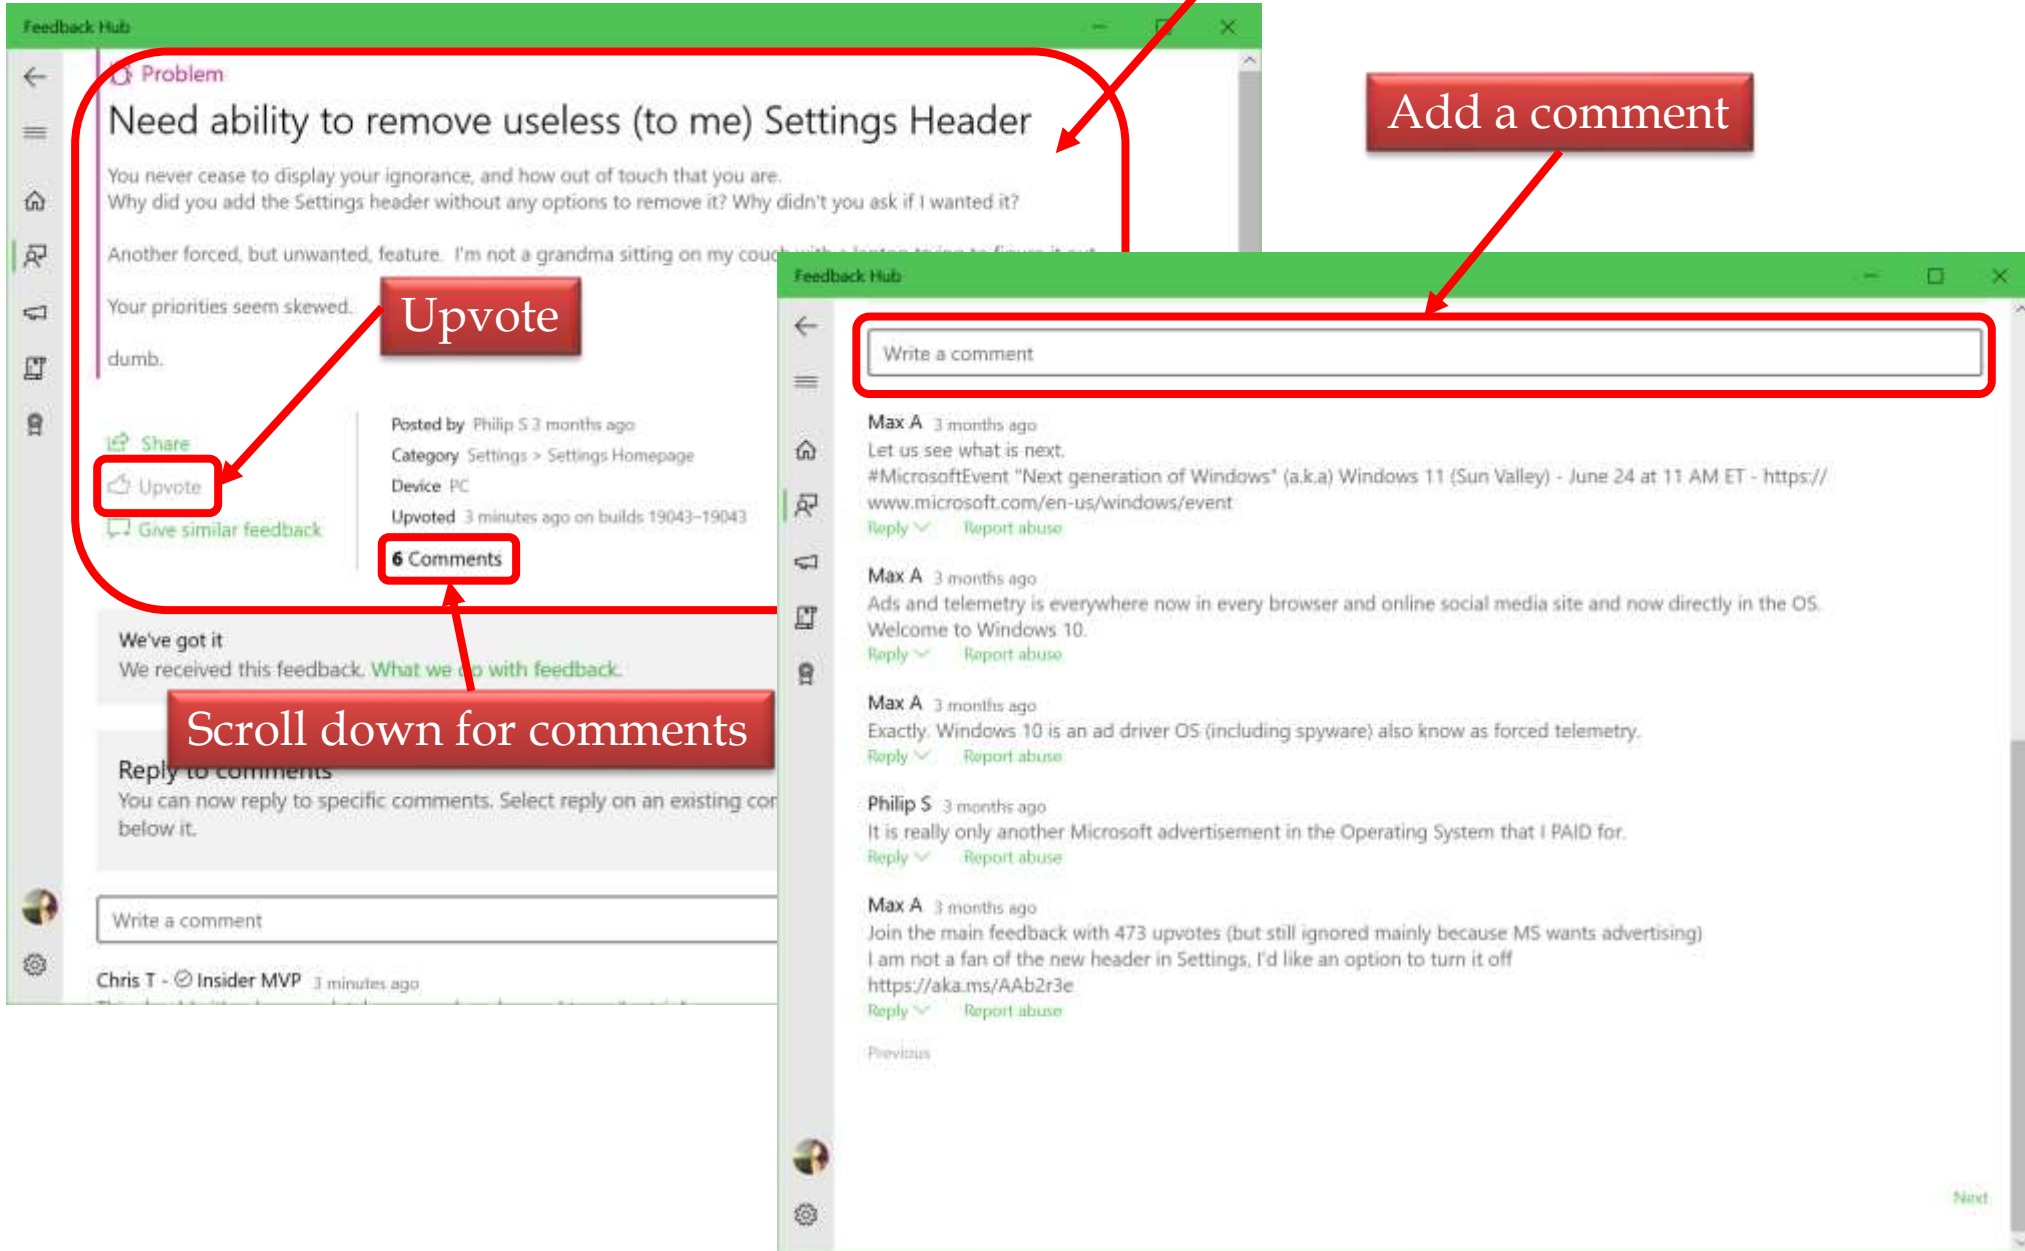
Feedback Hub

Problem

Need ability to remove useless (to me) Settings Header

You never cease to display your ignorance, and how out of touch that you are.
Why did you add the Settings header without any options to remove it? Why didn't you ask if I wanted it?

Another forced, but unwanted, feature. I'm not a grandma sitting on my couc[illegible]

Your priorities seem skewed.

dumb.

Upvote

Share
Upvote
Give similar feedback

Posted by Philip S 3 months ago
Category Settings > Settings Homepage
Device PC
Upvoted 3 minutes ago on builds 19043-19043

6 Comments

We've got it
We received this feedback. What we d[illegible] with feedback.

Scroll down for comments

Reply to comments
You can now reply to specific comments. Select reply on an existing co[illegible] below it.

Write a comment

Chris T - Insider MVP 3 minutes ago

Add a comment

Feedback Hub

Write a comment

Max A 3 months ago
Let us see what is next.
#MicrosoftEvent "Next generation of Windows" (a.k.a) Windows 11 (Sun Valley) - June 24 at 11 AM ET - https://www.microsoft.com/en-us/windows/event
Reply Report abuse

Max A 3 months ago
Ads and telemetry is everywhere now in every browser and online social media site and now directly in the OS. Welcome to Windows 10.
Reply Report abuse

Max A 3 months ago
Exactly. Windows 10 is an ad driver OS (including spyware) also know as forced telemetry.
Reply Report abuse

Philip S 3 months ago
It is really only another Microsoft advertisement in the Operating System that I PAID for.
Reply Report abuse

Max A 3 months ago
Join the main feedback with 473 upvotes (but still ignored mainly because MS wants advertising)
I am not a fan of the new header in Settings, I'd like an option to turn it off
https://aka.ms/AAb2r3e
Reply Report abuse

Previous

Next